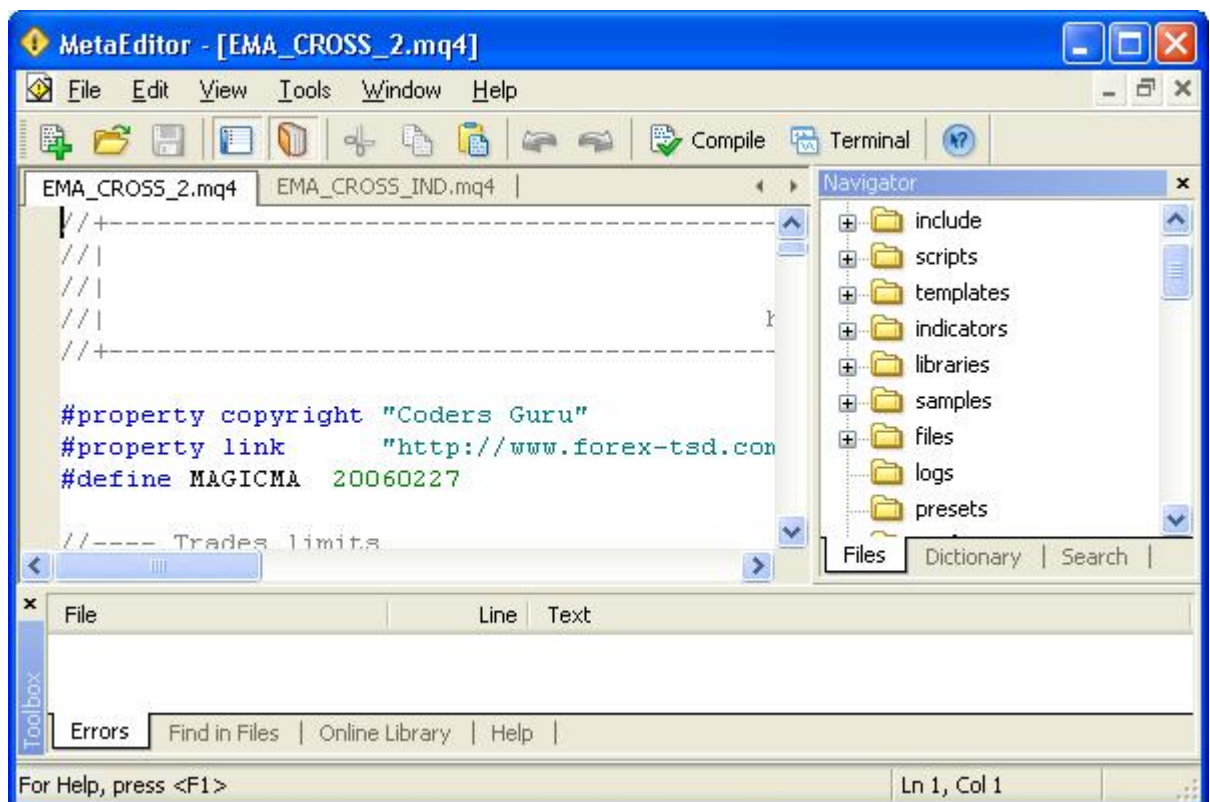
MetaEditor - [EMA_CROSS_2.mq4]

File Edit View Tools Window Help

Compile Terminal

EMA_CROSS_2.mq4 EMA_CROSS_IND.mq4

//+------------------------------------------
//|
//|
//| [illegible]
//+------------------------------------------

#property copyright "Coders Guru"
#property link "http://www.forex-tsd.com
#define MAGICMA 20060227

//---- Trades limits

Navigator

include
scripts
templates
indicators
libraries
samples
files
logs
presets

Files | Dictionary | Search |

File | Line | Text

Toolbox

Errors | Find in Files | Online Library | Help |

For Help, press <F1>

Ln 1, Col 1